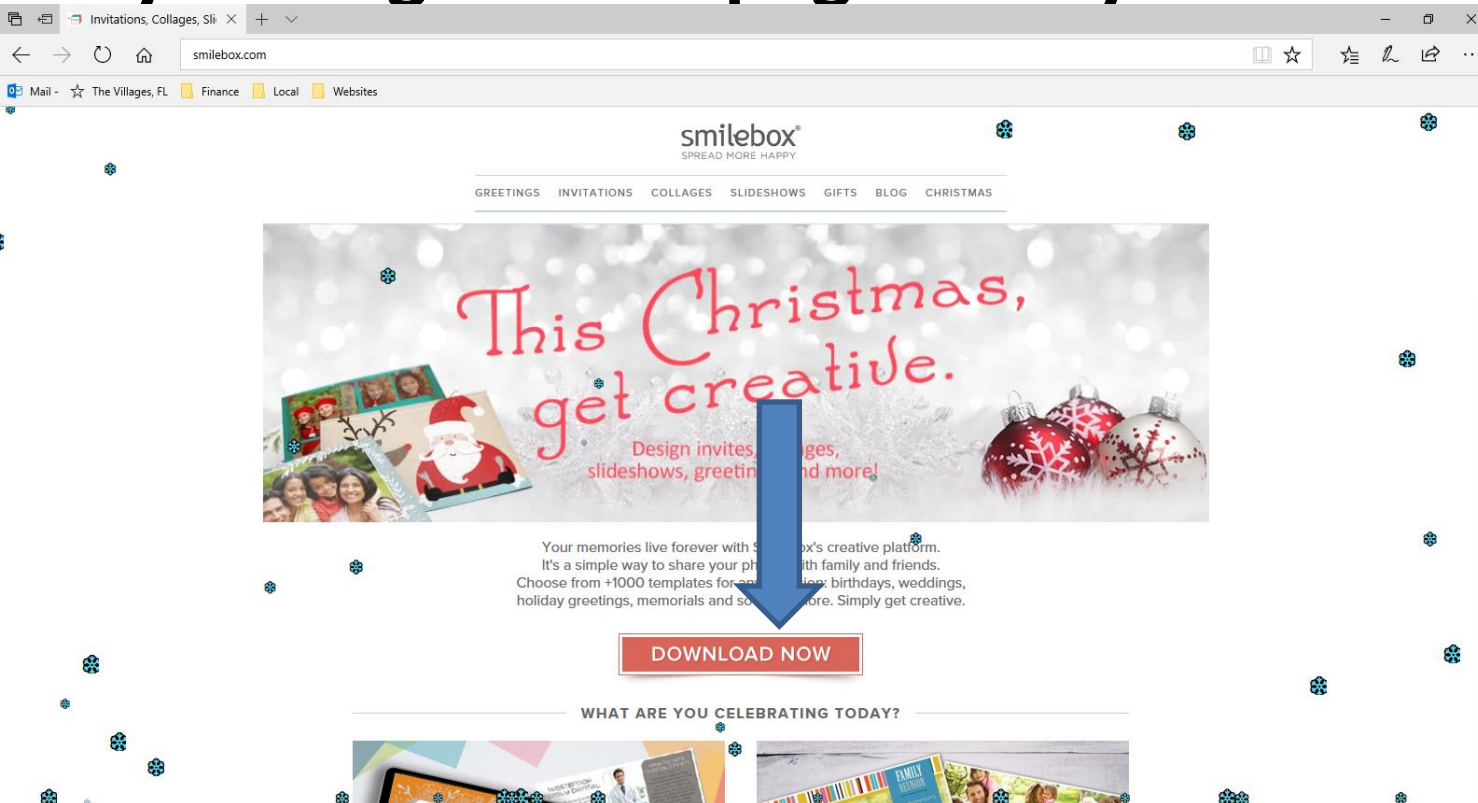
Invitations, Collages, Sli ×

smilebox.com

Mail - The Villages, FL Finance Local Websites

smilebox®
SPREAD MORE HAPPY

GREETINGS INVITATIONS COLLAGES SLIDESHOWS GIFTS BLOG CHRISTMAS

This Christmas, get creative.

Design invites, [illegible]ges, slideshows, greetin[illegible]nd more!

Your memories live forever with S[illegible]ox's creative platform. It's a simple way to share your ph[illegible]ith family and friends. Choose from +1000 templates for an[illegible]ion: birthdays, weddings, holiday greetings, memorials and so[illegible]ore. Simply get creative.

DOWNLOAD NOW

WHAT ARE YOU CELEBRATING TODAY?

FAMILY REUNION